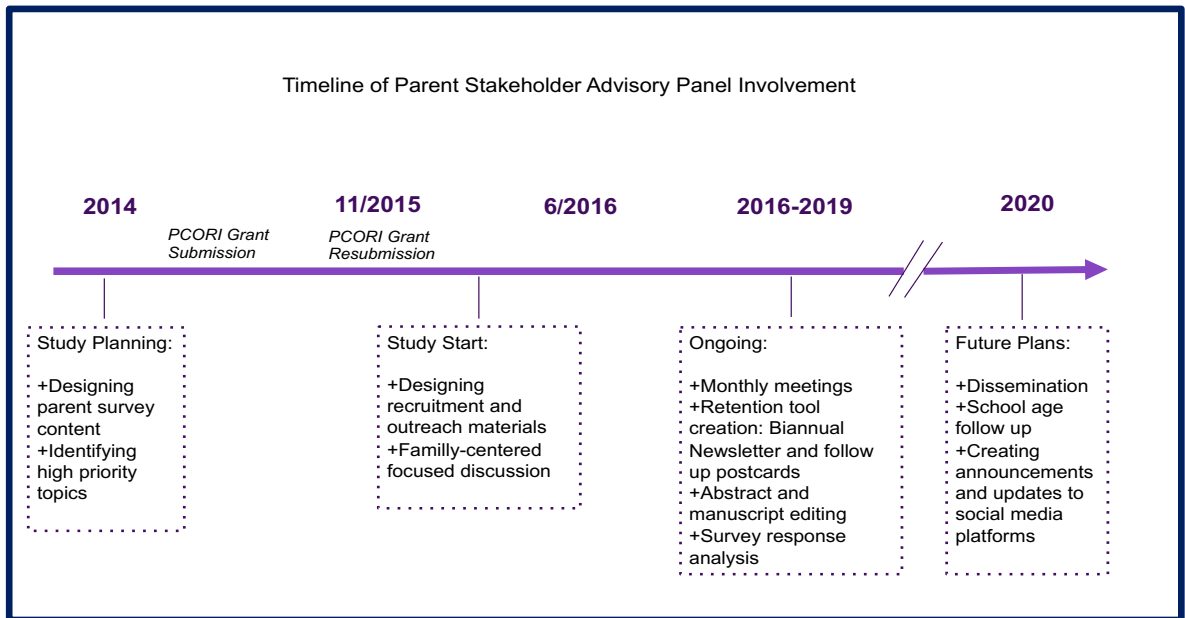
Timeline of Parent Stakeholder Advisory Panel Involvement

2014

PCORI Grant Submission

11/2015

PCORI Grant Resubmission

6/2016

2016-2019

2020

Study Planning:

+Designing parent survey content
+Identifying high priority topics

Study Start:

+Designing recruitment and outreach materials
+Familly-centered focused discussion

Ongoing:

+Monthly meetings
+Retention tool creation: Biannual Newsletter and follow up postcards
+Abstract and manuscript editing
+Survey response analysis

Future Plans:

+Dissemination
+School age follow up
+Creating announcements and updates to social media platforms